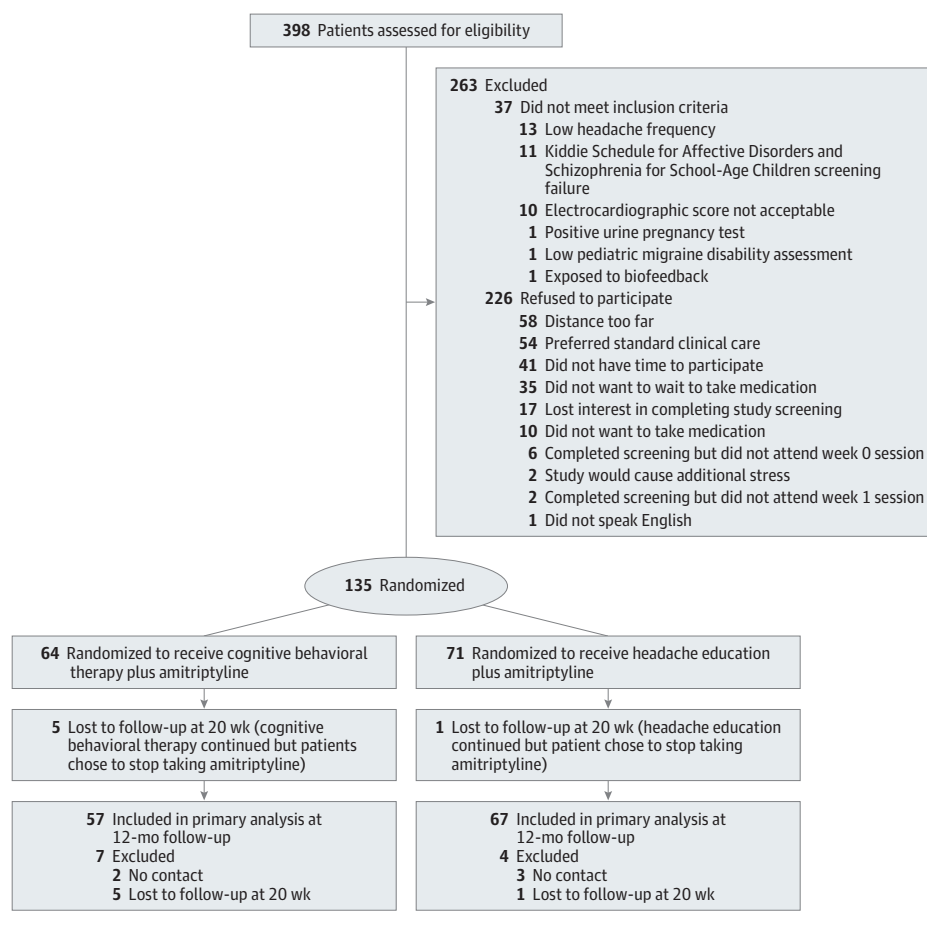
**398** Patients assessed for eligibility

**263** Excluded
**37** Did not meet inclusion criteria
**13** Low headache frequency
**11** Kiddie Schedule for Affective Disorders and Schizophrenia for School-Age Children screening failure
**10** Electrocardiographic score not acceptable
**1** Positive urine pregnancy test
**1** Low pediatric migraine disability assessment
**1** Exposed to biofeedback
**226** Refused to participate
**58** Distance too far
**54** Preferred standard clinical care
**41** Did not have time to participate
**35** Did not want to wait to take medication
**17** Lost interest in completing study screening
**10** Did not want to take medication
**6** Completed screening but did not attend week 0 session
**2** Study would cause additional stress
**2** Completed screening but did not attend week 1 session
**1** Did not speak English

**135** Randomized

**64** Randomized to receive cognitive behavioral therapy plus amitriptyline

**5** Lost to follow-up at 20 wk (cognitive behavioral therapy continued but patients chose to stop taking amitriptyline)

**57** Included in primary analysis at 12-mo follow-up
**7** Excluded
**2** No contact
**5** Lost to follow-up at 20 wk

**71** Randomized to receive headache education plus amitriptyline

**1** Lost to follow-up at 20 wk (headache education continued but patient chose to stop taking amitriptyline)

**67** Included in primary analysis at 12-mo follow-up
**4** Excluded
**3** No contact
**1** Lost to follow-up at 20 wk